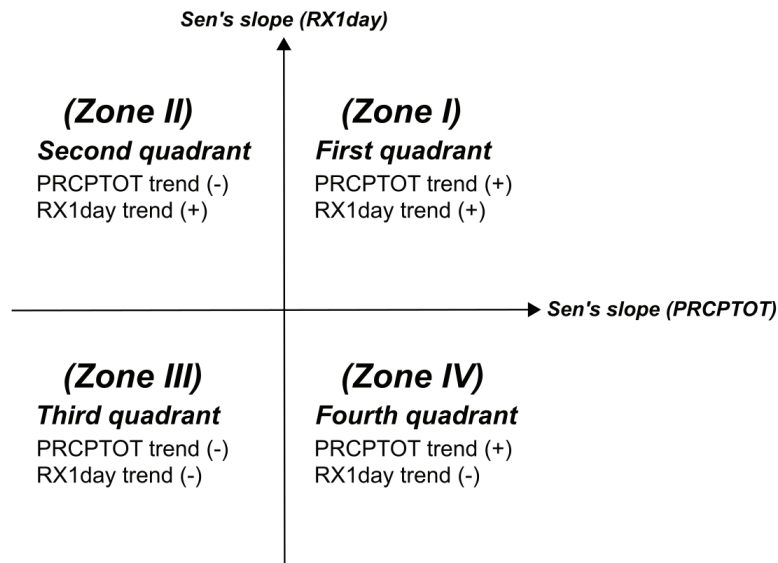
Sen's slope (RX1day)

(Zone II)
Second quadrant
PRCPTOT trend (-)
RX1day trend (+)

(Zone I)
First quadrant
PRCPTOT trend (+)
RX1day trend (+)

Sen's slope (PRCPTOT)

(Zone III)
Third quadrant
PRCPTOT trend (-)
RX1day trend (-)

(Zone IV)
Fourth quadrant
PRCPTOT trend (+)
RX1day trend (-)